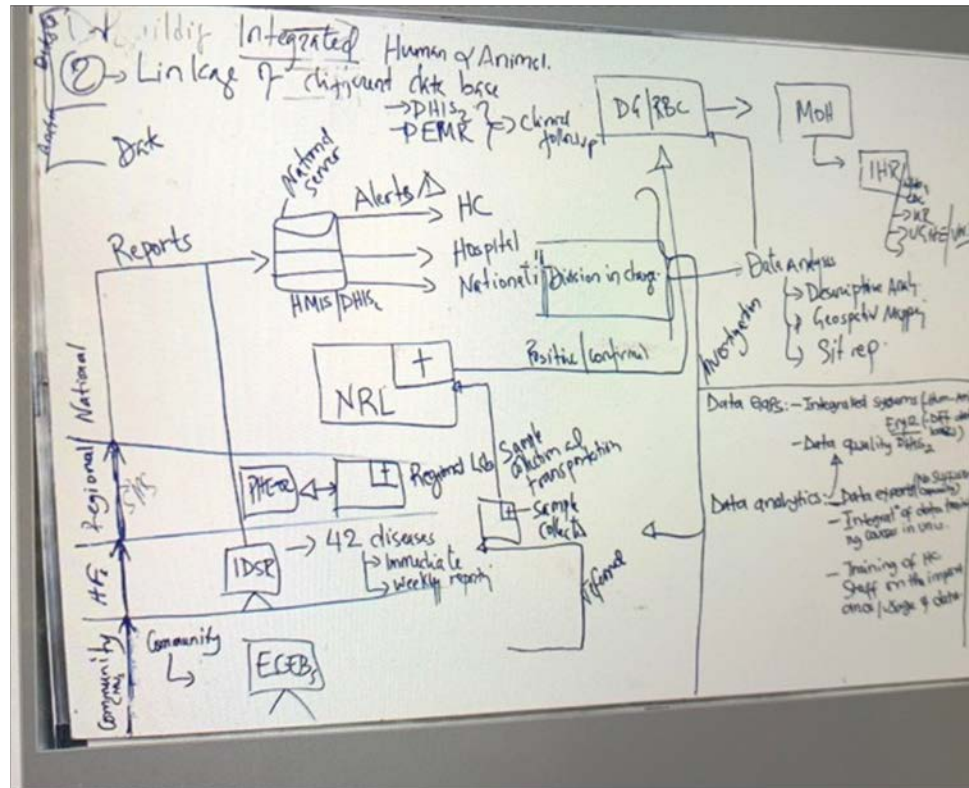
Building Integrated Human & Animal.
② → Linkage of different data base
→ DHIS₂
→ PEMR } → clinical followup
DG/RBC → MOH
IHR
Data
National Server
Alerts → HC
→ Hospital
→ National
HMIS/DHIS₂
Reports
Division in charge
Data Analysis
→ Descriptive Analy
→ Geospatial Mapping
→ Sit rep.
Investigation
Positive/confirm
NRL
+
Sample collection and transportation
National
Regional
HFs
Community CHWs
SMS
PHEOC
Regional Lab
Sample collect
IDSR → 42 diseases
→ Immediate
→ Weekly report
Referral
Community
EGEB₅
Data Gaps: - Integrated systems
- Data quality DHIS₂
Data analytics: - Data export
- Integration of data
- Training of HC staff on the importance / usage of data